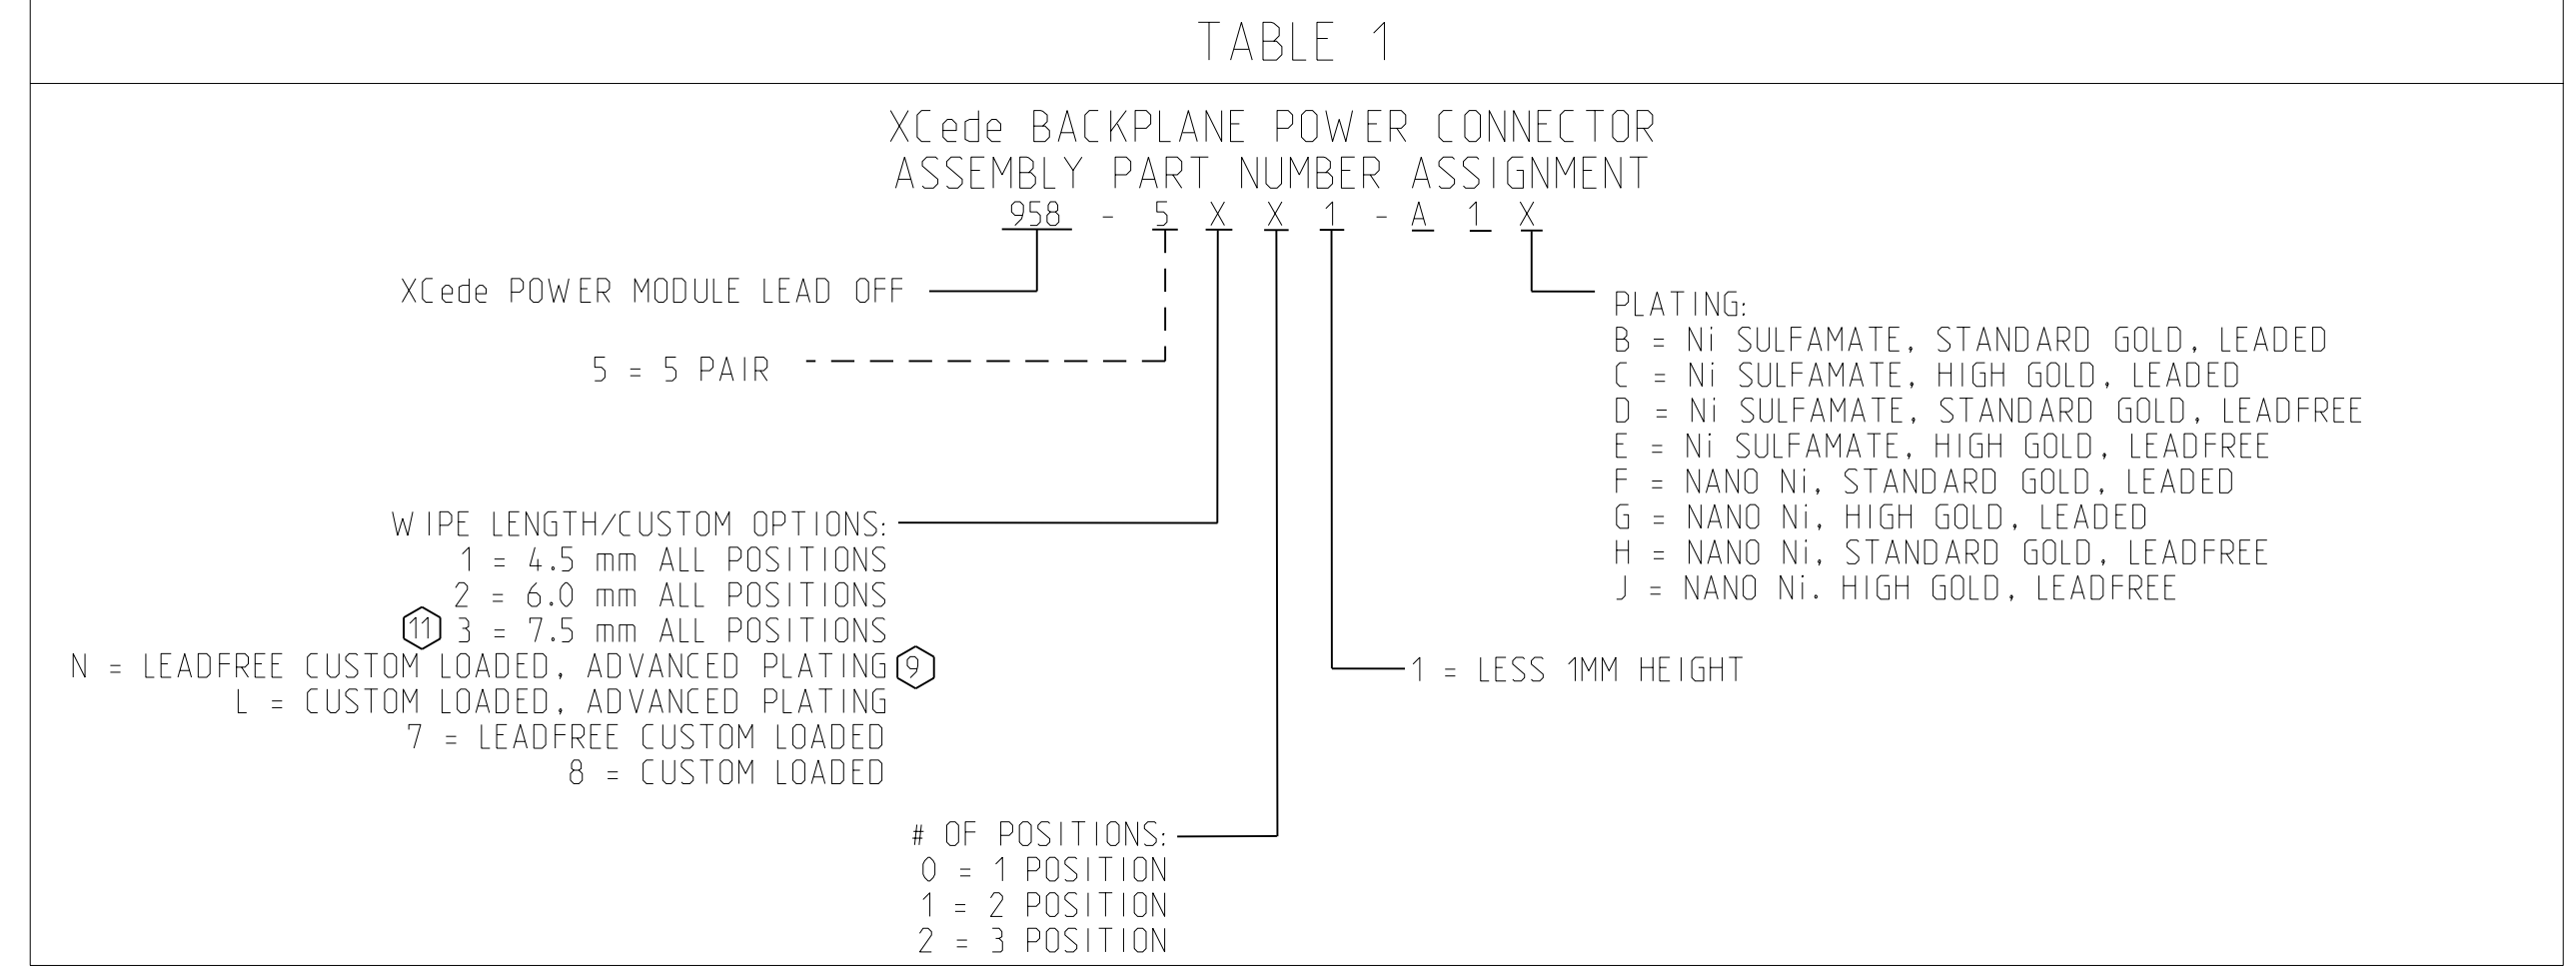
TABLE 1

XCede BACKPLANE POWER CONNECTOR
ASSEMBLY PART NUMBER ASSIGNMENT
958 - 5 X X 1 - A 1 X

XCede POWER MODULE LEAD OFF

5 = 5 PAIR

PLATING:
B = Ni SULFAMATE, STANDARD GOLD, LEADED
C = Ni SULFAMATE, HIGH GOLD, LEADED
D = Ni SULFAMATE, STANDARD GOLD, LEADFREE
E = Ni SULFAMATE, HIGH GOLD, LEADFREE
F = NANO Ni, STANDARD GOLD, LEADED
G = NANO Ni, HIGH GOLD, LEADED
H = NANO Ni, STANDARD GOLD, LEADFREE
J = NANO Ni. HIGH GOLD, LEADFREE

WIPE LENGTH/CUSTOM OPTIONS:
1 = 4.5 mm ALL POSITIONS
2 = 6.0 mm ALL POSITIONS
11 3 = 7.5 mm ALL POSITIONS
N = LEADFREE CUSTOM LOADED, ADVANCED PLATING 9
L = CUSTOM LOADED, ADVANCED PLATING
7 = LEADFREE CUSTOM LOADED
8 = CUSTOM LOADED

1 = LESS 1MM HEIGHT

# OF POSITIONS:
0 = 1 POSITION
1 = 2 POSITION
2 = 3 POSITION